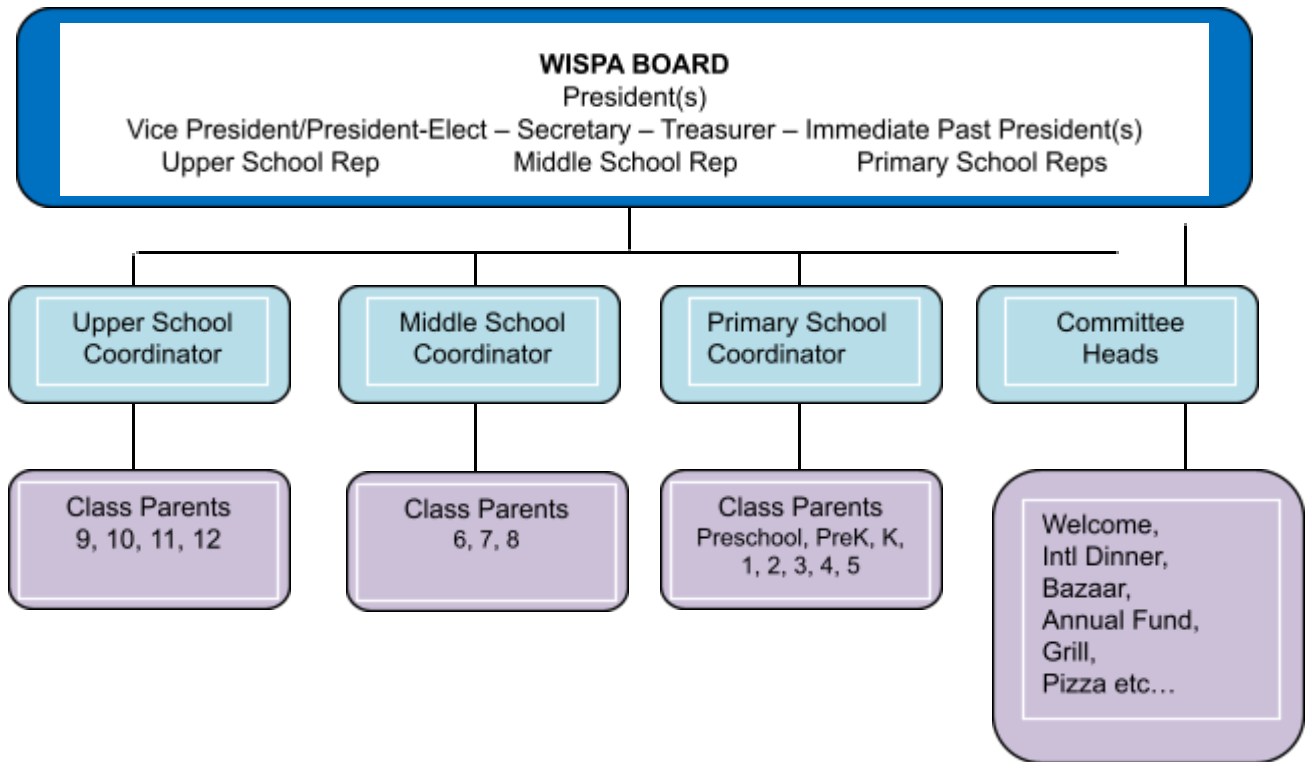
WISPA BOARD
President(s)
Vice President/President-Elect – Secretary – Treasurer – Immediate Past President(s)
Upper School Rep Middle School Rep Primary School Reps

Upper School Coordinator

Middle School Coordinator

Primary School Coordinator

Committee Heads

Class Parents
9, 10, 11, 12

Class Parents
6, 7, 8

Class Parents
Preschool, PreK, K, 1, 2, 3, 4, 5

Welcome,
Intl Dinner,
Bazaar,
Annual Fund,
Grill,
Pizza etc…